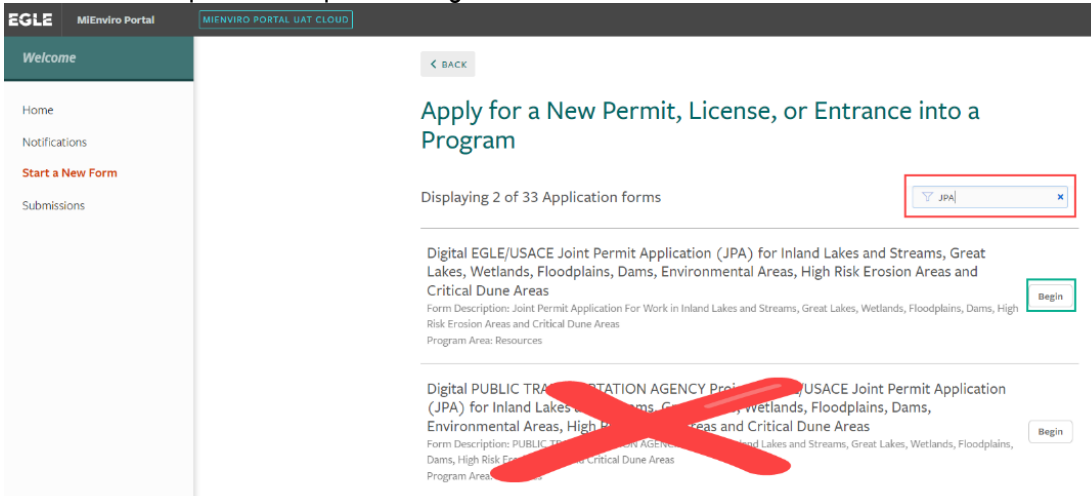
EGLE MiEnviro Portal MIENVIRO PORTAL UAT CLOUD

Welcome

Home
Notifications
Start a New Form
Submissions

BACK

Apply for a New Permit, License, or Entrance into a Program

Displaying 2 of 33 Application forms

JPA ×

Digital EGLE/USACE Joint Permit Application (JPA) for Inland Lakes and Streams, Great Lakes, Wetlands, Floodplains, Dams, Environmental Areas, High Risk Erosion Areas and Critical Dune Areas
Form Description: Joint Permit Application For Work in Inland Lakes and Streams, Great Lakes, Wetlands, Floodplains, Dams, High Risk Erosion Areas and Critical Dune Areas
Program Area: Resources

Begin

Digital PUBLIC TRA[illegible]TATION AGENCY Proj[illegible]/USACE Joint Permit Application (JPA) for Inland Lakes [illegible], Wetlands, Floodplains, Dams, Environmental Areas, High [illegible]reas and Critical Dune Areas
Form Description: PUBLIC TR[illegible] AGEN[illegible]and Lakes and Streams, Great Lakes, Wetlands, Floodplains, Dams, High Risk Er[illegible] Critical Dune Areas
Program Area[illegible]

Begin